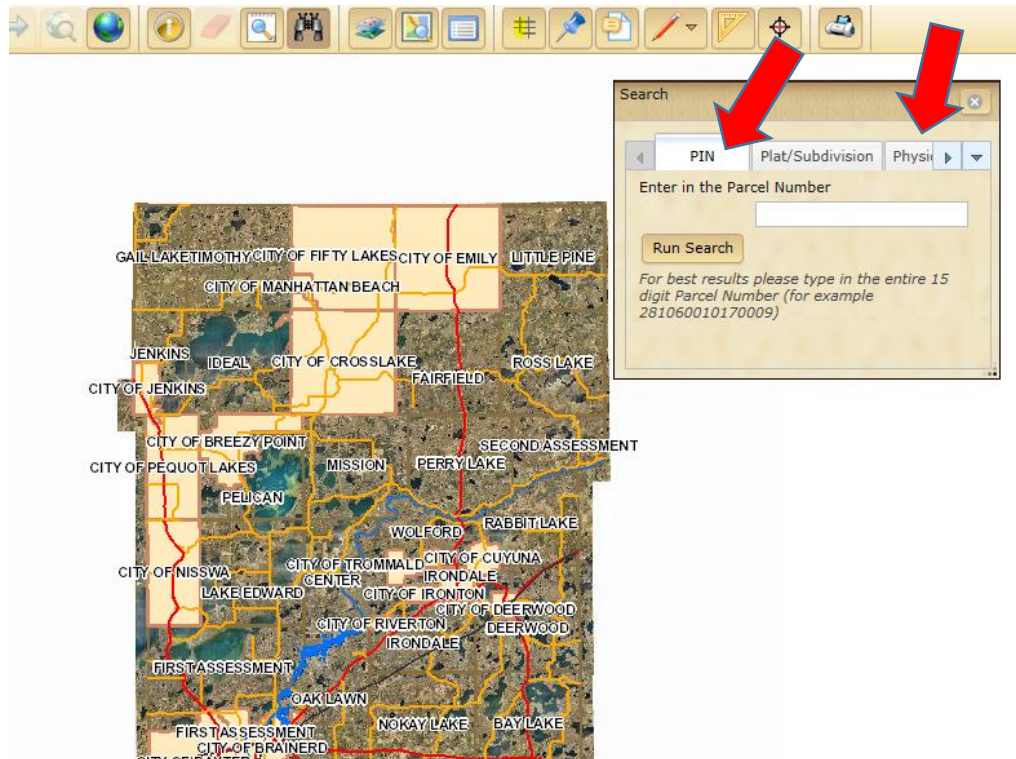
Search

PIN | Plat/Subdivision | Physi

Enter in the Parcel Number

Run Search

For best results please type in the entire 15 digit Parcel Number (for example 281060010170009)

GAIL LAKE TIMOTHY CITY OF FIFTY LAKES CITY OF EMILY LITTLE PINE
CITY OF MANHATTAN BEACH
JENKINS IDEAL CITY OF CROSSLAKE ROSS LAKE
CITY OF JENKINS FAIRFIELD
CITY OF BREEZY POINT SECOND ASSESSMENT
CITY OF PEQUOT LAKES MISSION PERRY LAKE
PELICAN
WOLFORD RABBIT LAKE
CITY OF TROMMALD CITY OF CUYUNA
CITY OF NISSWA CENTER IRONDALE
LAKE EDWARD CITY OF IRONTON
CITY OF DEERWOOD
CITY OF RIVERTON DEERWOOD
IRONDALE
FIRST ASSESSMENT
OAK LAWN
NOKAY LAKE BAY LAKE
FIRST ASSESSMENT
CITY OF BRAINERD